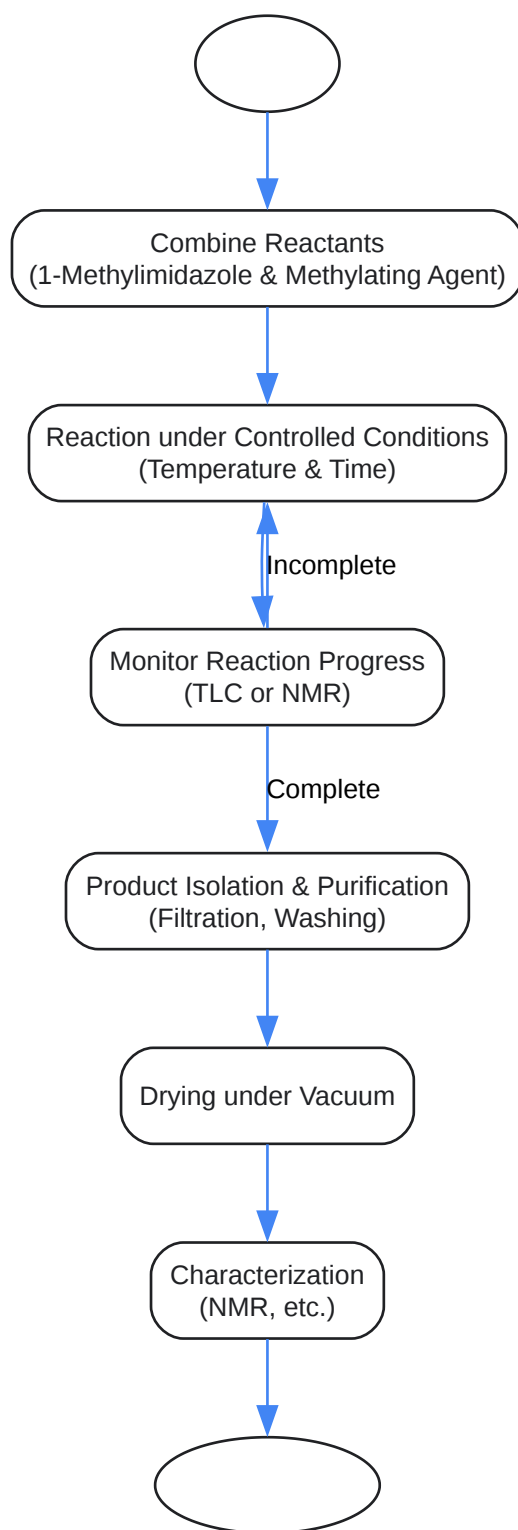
Combine Reactants
(1-Methylimidazole & Methylating Agent)

Reaction under Controlled Conditions
(Temperature & Time)

Incomplete

Monitor Reaction Progress
(TLC or NMR)

Complete

Product Isolation & Purification
(Filtration, Washing)

Drying under Vacuum

Characterization
(NMR, etc.)